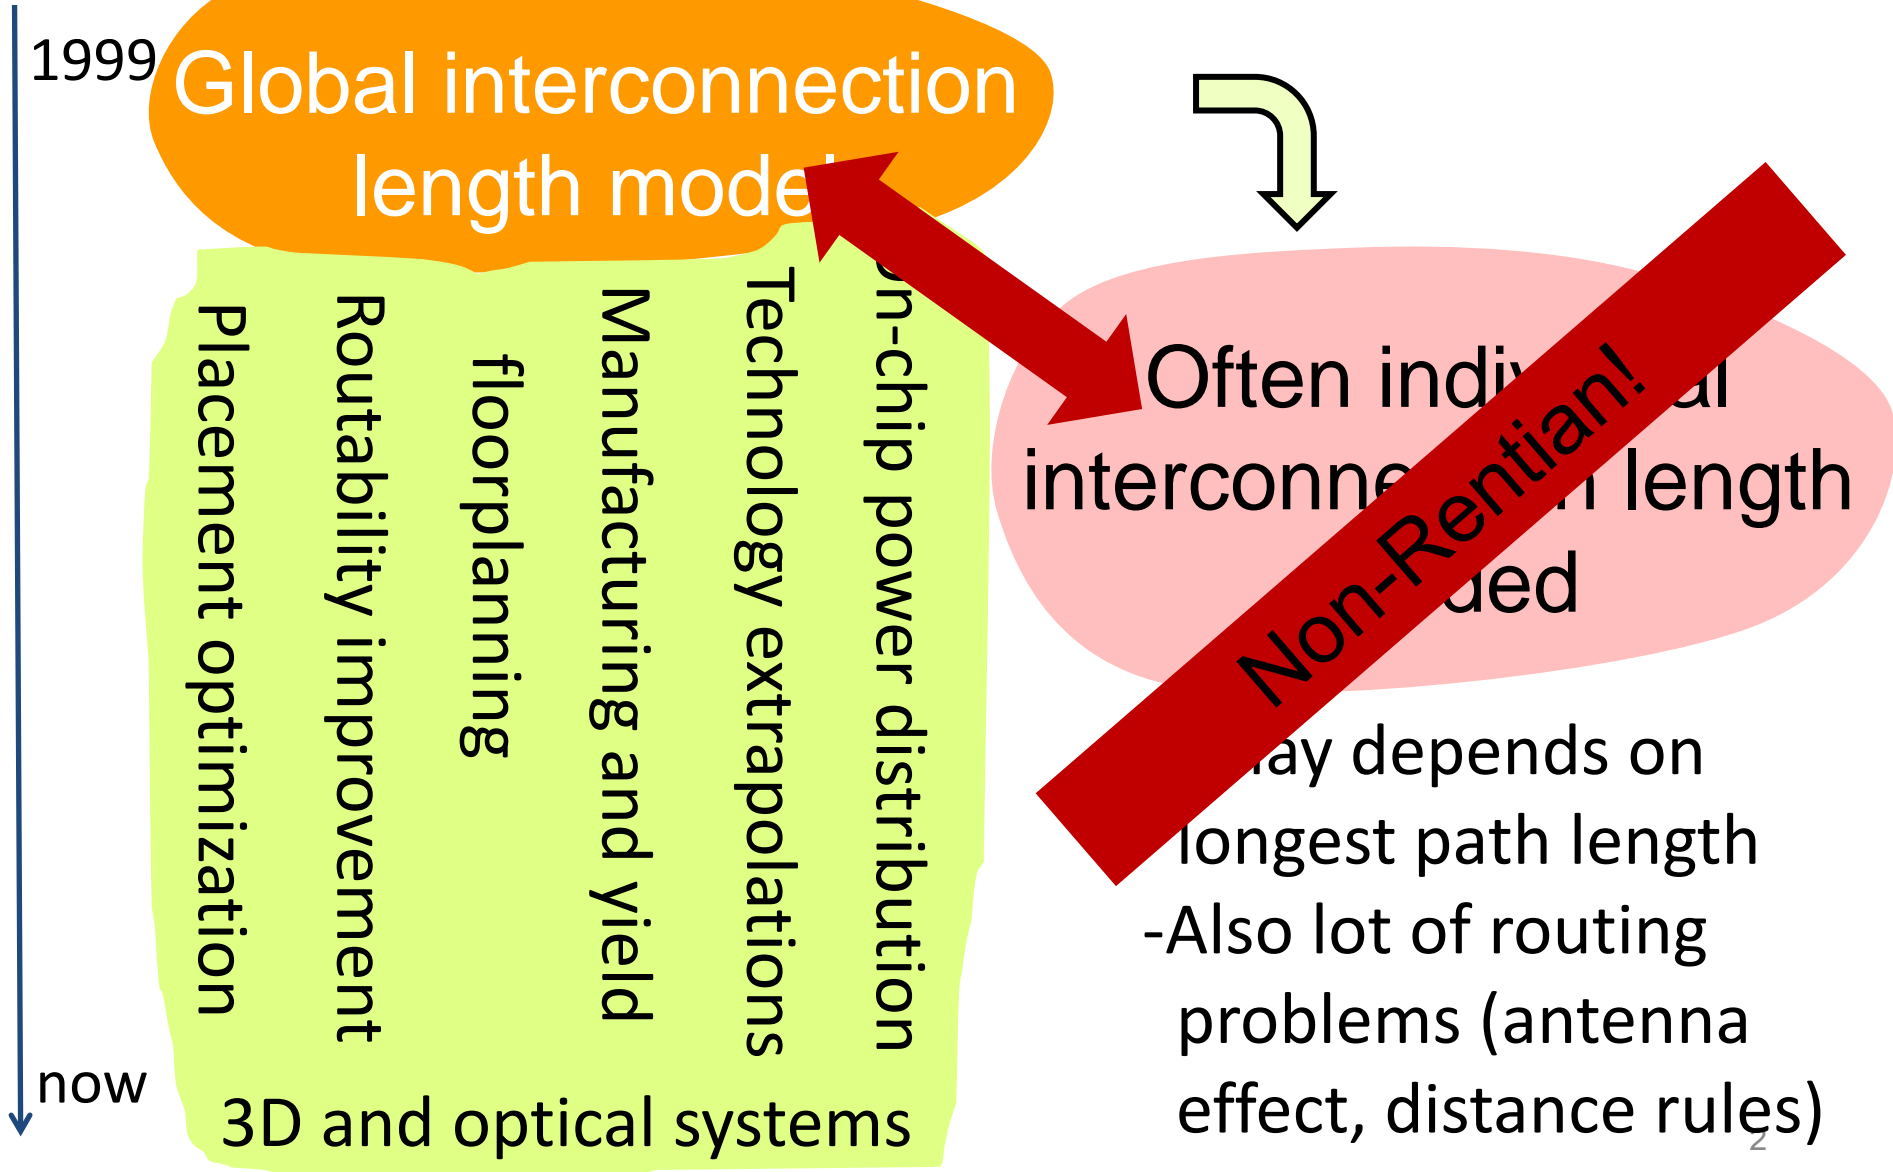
1999

Global interconnection length mode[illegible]

Placement optimization

Routability improvement

floorplanning

Manufacturing and yield

Technology extrapolations

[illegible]n-chip power distribution

3D and optical systems

now

Often indi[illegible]al interconne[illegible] length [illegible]ded

Non-Rentian!

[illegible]ay depends on longest path length

-Also lot of routing problems (antenna effect, distance rules)

2